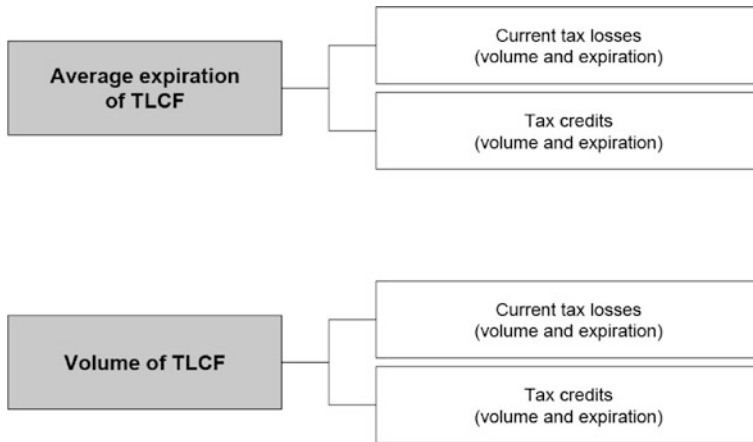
Average expiration of TLCF

Current tax losses (volume and expiration)

Tax credits (volume and expiration)

Volume of TLCF

Current tax losses (volume and expiration)

Tax credits (volume and expiration)